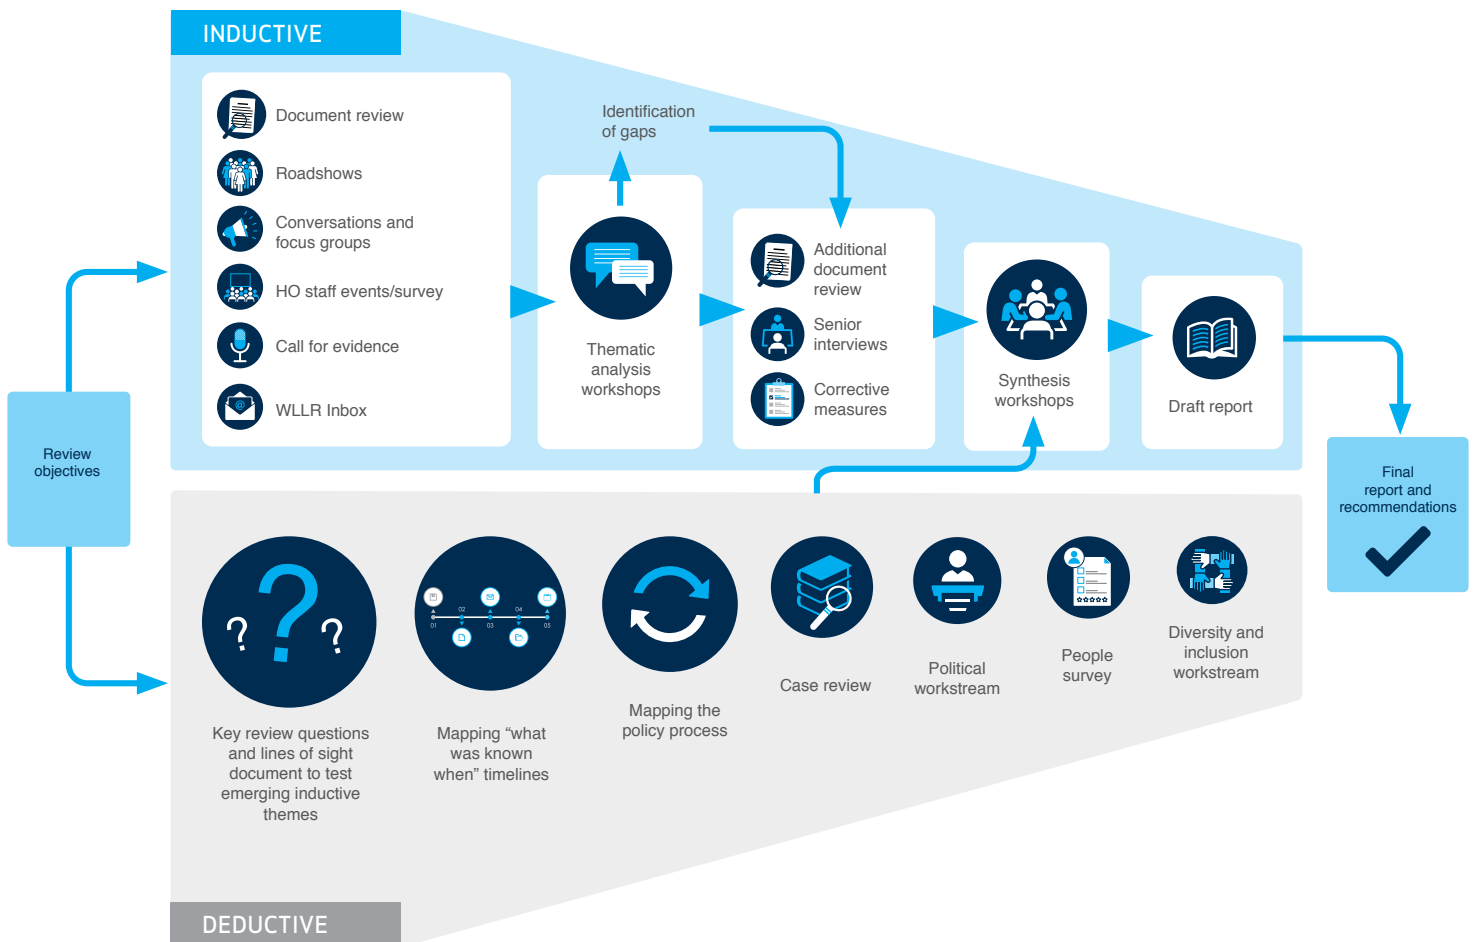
INDUCTIVE

Review objectives

Document review

Roadshows

Conversations and focus groups

HO staff events/survey

Call for evidence

WLLR Inbox

Identification of gaps

Thematic analysis workshops

Additional document review

Senior interviews

Corrective measures

Synthesis workshops

Draft report

Final report and recommendations

?

?

?

02

04

01

03

05

Key review questions and lines of sight document to test emerging inductive themes

Mapping "what was known when" timelines

Mapping the policy process

Case review

Political workstream

People survey

Diversity and inclusion workstream

DEDUCTIVE